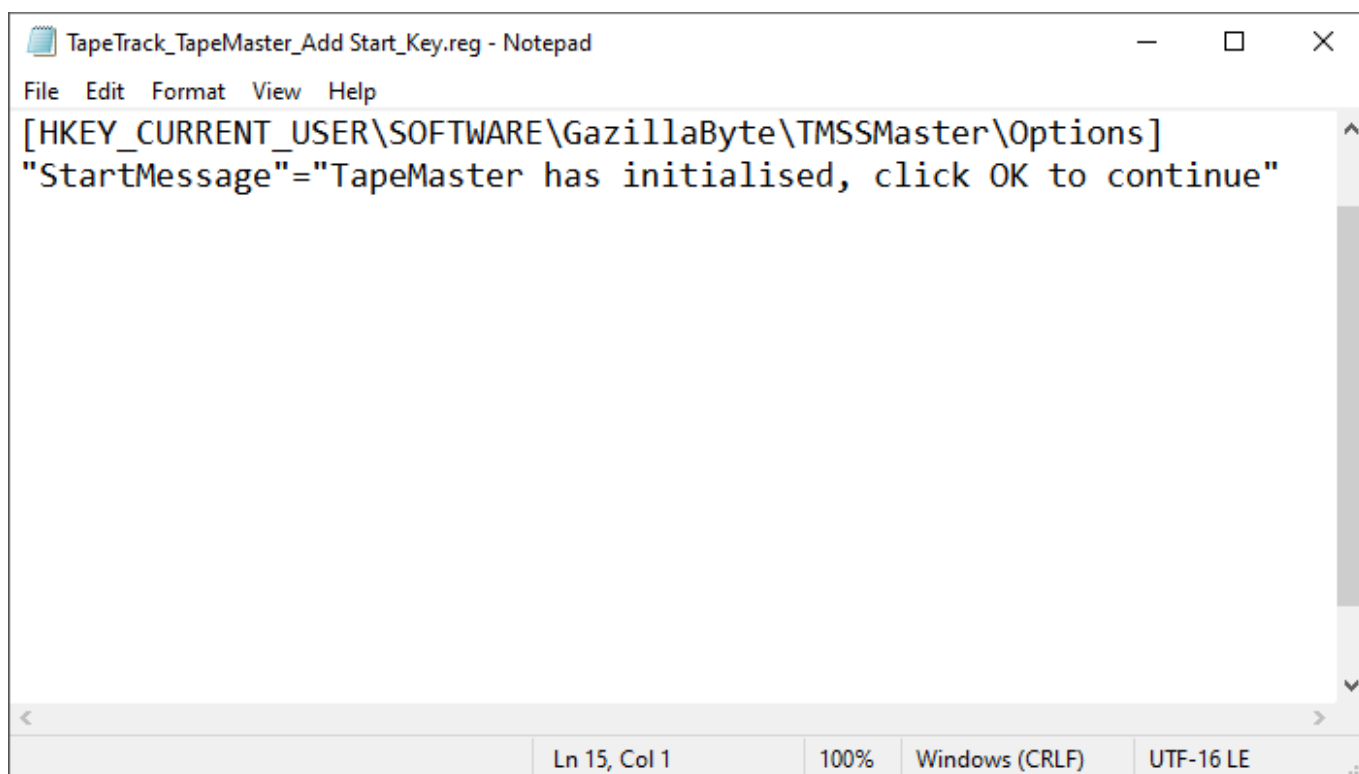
TapeTrack_TapeMaster_Add Start_Key.reg - Notepad

File Edit Format View Help

[HKEY_CURRENT_USER\SOFTWARE\GazillaByte\TMSSMaster\Options]
"StartMessage"="TapeMaster has initialised, click OK to continue"

Ln 15, Col 1 100% Windows (CRLF) UTF-16 LE